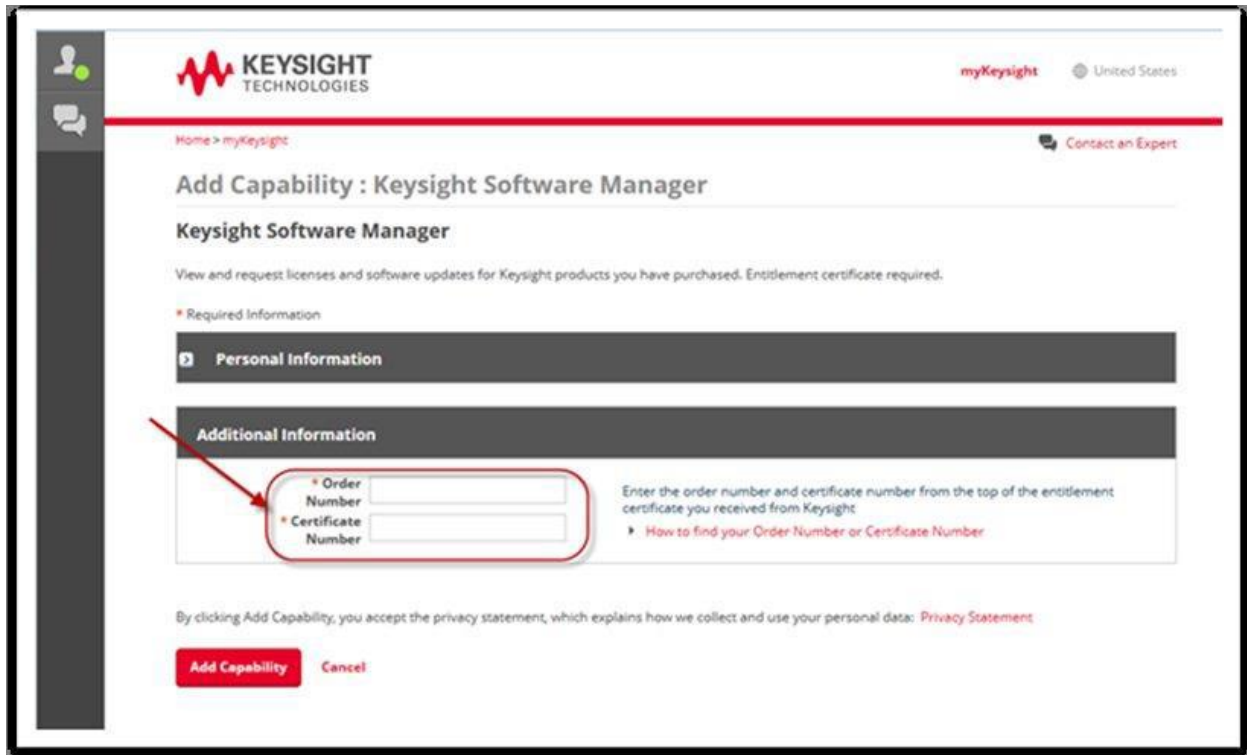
KEYSIGHT TECHNOLOGIES

myKeysight United States

Home > myKeysight

Contact an Expert

Add Capability : Keysight Software Manager

Keysight Software Manager

View and request licenses and software updates for Keysight products you have purchased. Entitlement certificate required.

* Required Information

Personal Information

Additional Information

* Order Number

* Certificate Number

Enter the order number and certificate number from the top of the entitlement certificate you received from Keysight

How to find your Order Number or Certificate Number

By clicking Add Capability, you accept the privacy statement, which explains how we collect and use your personal data: Privacy Statement

Add Capability

Cancel